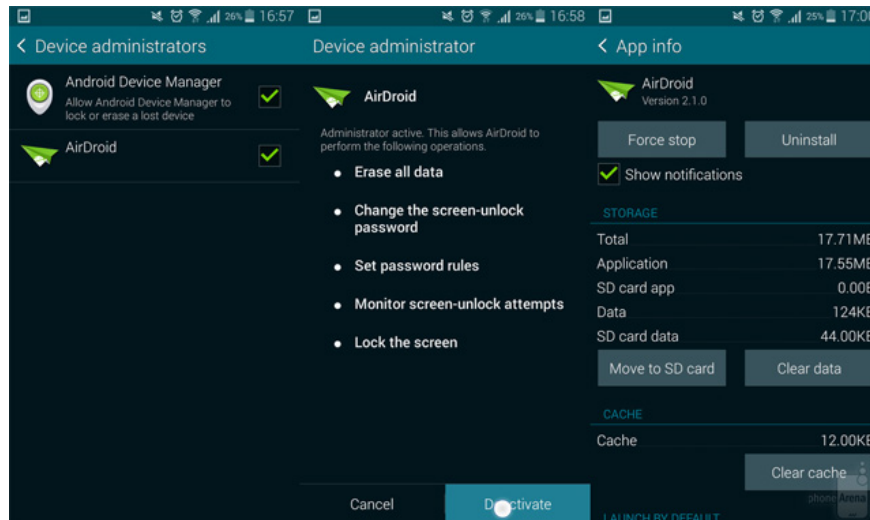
26% 16:57

< Device administrators

Android Device Manager
Allow Android Device Manager to lock or erase a lost device

AirDroid

26% 16:58

Device administrator

AirDroid

Administrator active. This allows AirDroid to perform the following operations.

• Erase all data

• Change the screen-unlock password

• Set password rules

• Monitor screen-unlock attempts

• Lock the screen

Cancel

D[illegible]ctivate

25% 17:0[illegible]

< App info

AirDroid
Version 2.1.0

Force stop

Uninstall

Show notifications

STORAGE

| | |
|---|---|
| Total | 17.71MB |
| Application | 17.55MB |
| SD card app | 0.00B |
| Data | 124KB |
| SD card data | 44.00KB |

Move to SD card

Clear data

CACHE

| | |
|---|---|
| Cache | 12.00KB |

Clear cache

LAUNCH BY DEFAULT

phone Arena